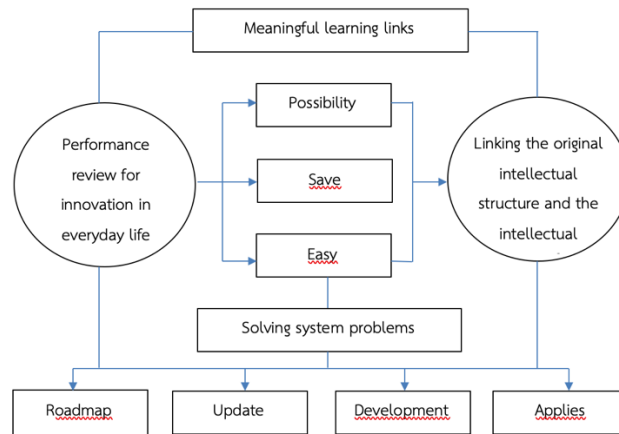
Meaningful learning links

Performance review for innovation in everyday life

Possibility

Save

Easy

Linking the original intellectual structure and the intellectual

Solving system problems

Roadmap

Update

Development

Applies